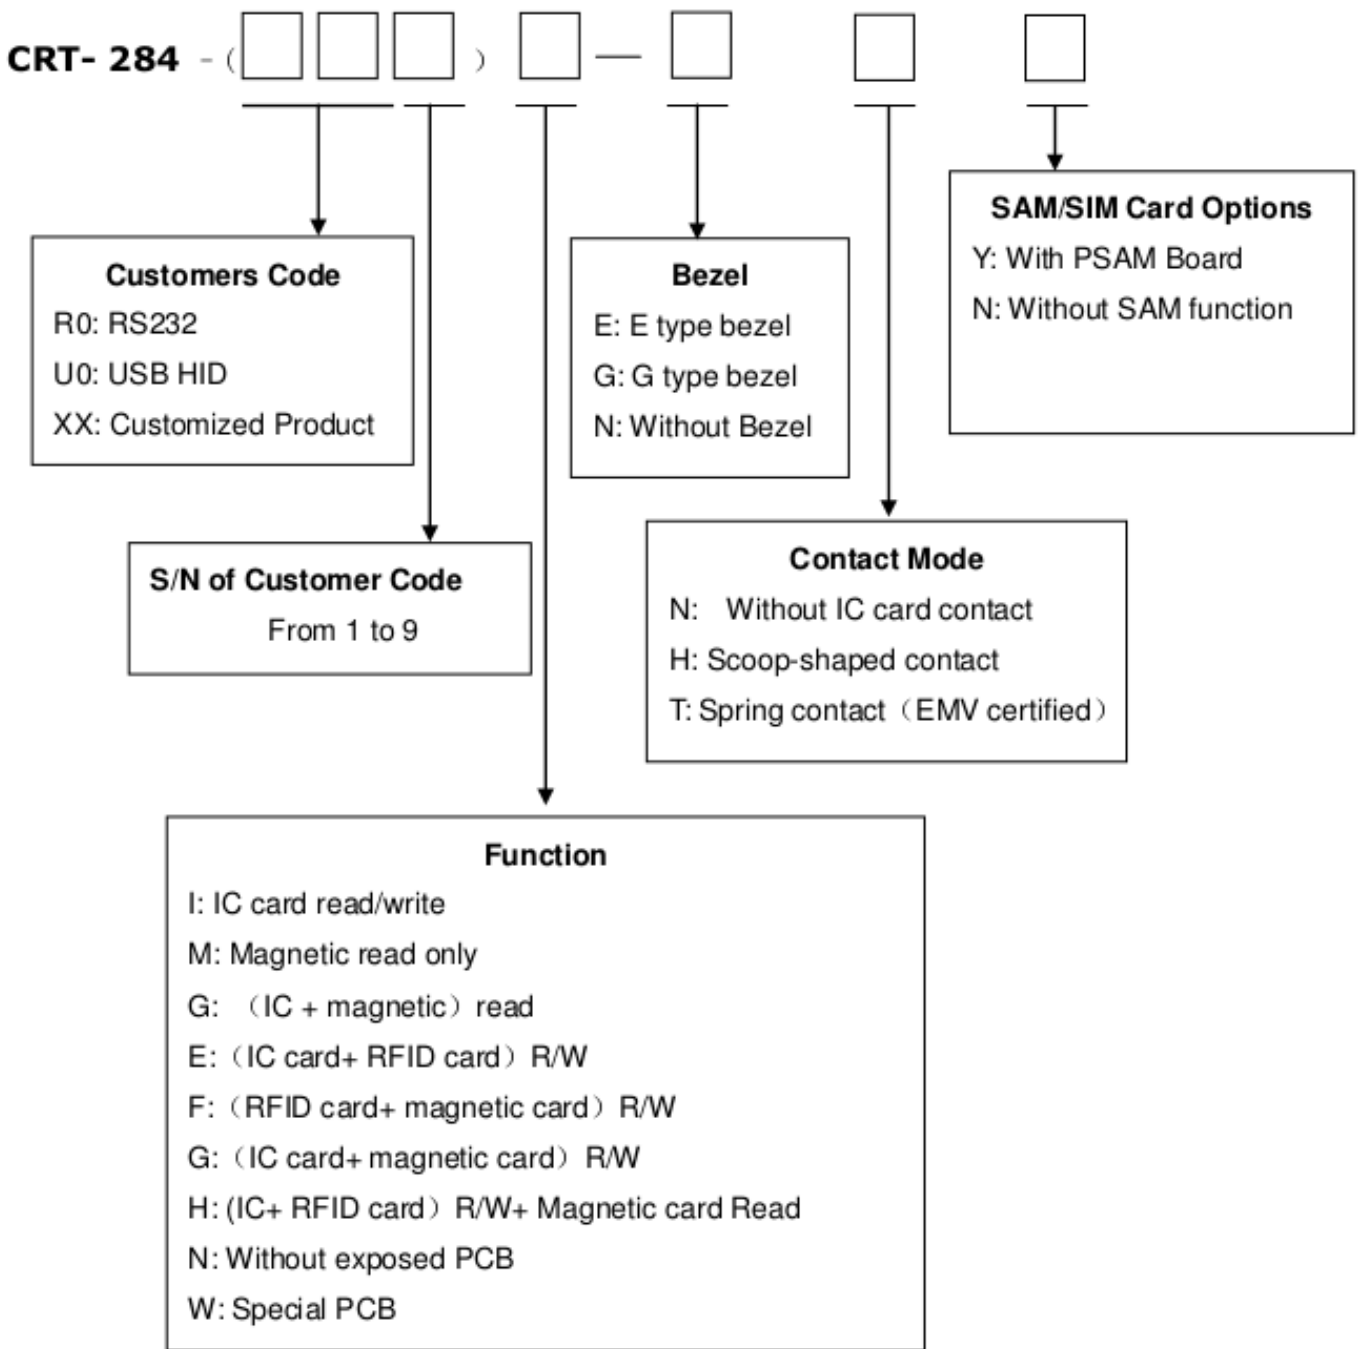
CRT- 284 -（ ）—

SAM/SIM Card Options
Y: With PSAM Board
N: Without SAM function

Customers Code
R0: RS232
U0: USB HID
XX: Customized Product

Bezel
E: E type bezel
G: G type bezel
N: Without Bezel

S/N of Customer Code
From 1 to 9

Contact Mode
N: Without IC card contact
H: Scoop-shaped contact
T: Spring contact（EMV certified）

Function
I: IC card read/write
M: Magnetic read only
G: （IC + magnetic）read
E:（IC card+ RFID card）R/W
F:（RFID card+ magnetic card）R/W
G:（IC card+ magnetic card）R/W
H: (IC+ RFID card）R/W+ Magnetic card Read
N: Without exposed PCB
W: Special PCB